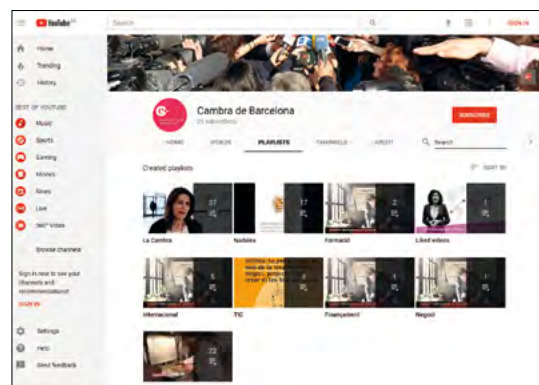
YouTube

Search

SIGN IN

Home

Trending

History

BEST OF YOUTUBE

Music

Sports

Gaming

Movies

News

Live

360° Video

Browse channels

Sign in now to see your channels and recommendations!

SIGN IN

Settings

Help

Send feedback

Cambra de Barcelona

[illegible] subscribers

SUBSCRIBE

HOME

VIDEOS

PLAYLISTS

CHANNELS

ABOUT

Search

Created playlists

SORT BY

37

La Cambra

Nadales

17

Formació

2

Liked videos

1

Internacional

5

TIC

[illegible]

Finançament

1

Negoci

1

22